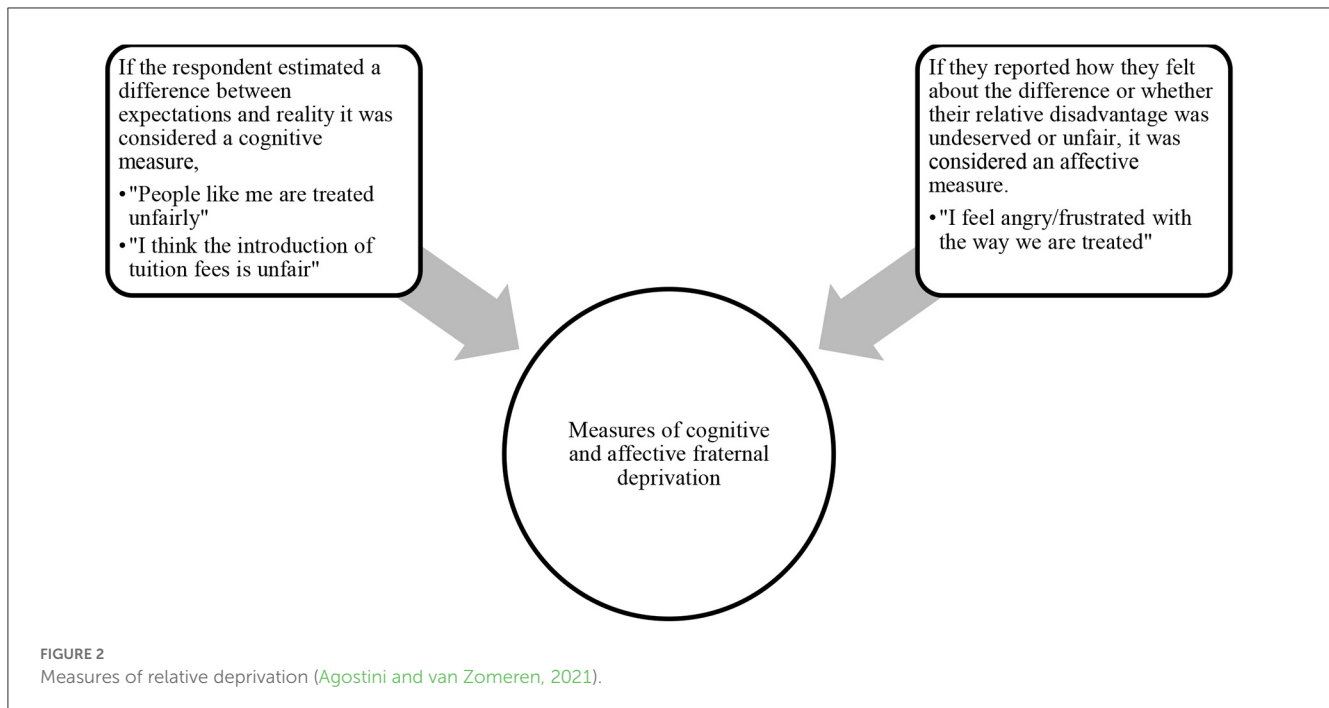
If the respondent estimated a difference between expectations and reality it was considered a cognitive measure,

• "People like me are treated unfairly"
• "I think the introduction of tuition fees is unfair"

If they reported how they felt about the difference or whether their relative disadvantage was undeserved or unfair, it was considered an affective measure.

• "I feel angry/frustrated with the way we are treated"

Measures of cognitive and affective fraternal deprivation

FIGURE 2
Measures of relative deprivation (Agostini and van Zomeren, 2021).